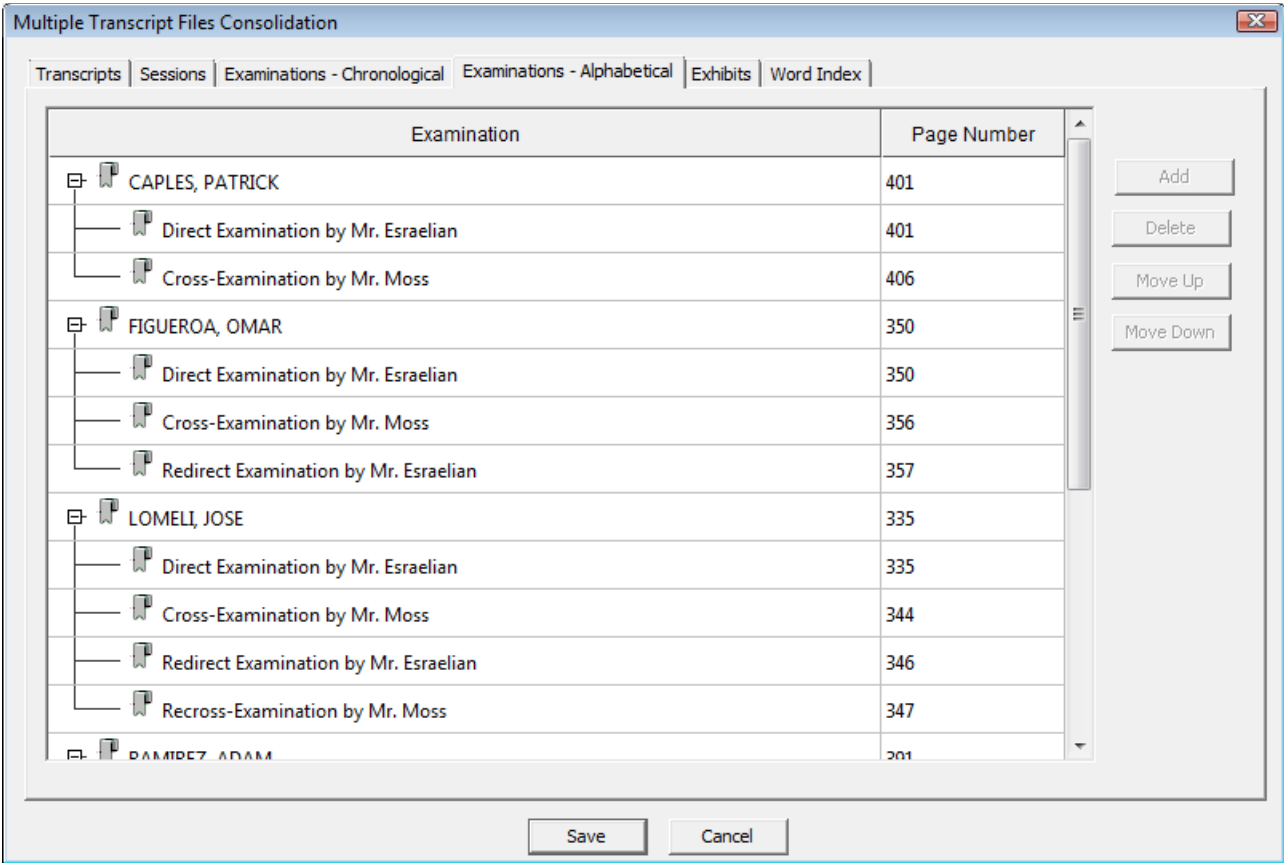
Multiple Transcript Files Consolidation

Transcripts | Sessions | Examinations - Chronological | Examinations - Alphabetical | Exhibits | Word Index

| Examination | Page Number |
|---|---|
| CAPLES, PATRICK | 401 |
| Direct Examination by Mr. Esraelian | 401 |
| Cross-Examination by Mr. Moss | 406 |
| FIGUEROA, OMAR | 350 |
| Direct Examination by Mr. Esraelian | 350 |
| Cross-Examination by Mr. Moss | 356 |
| Redirect Examination by Mr. Esraelian | 357 |
| LOMELI, JOSE | 335 |
| Direct Examination by Mr. Esraelian | 335 |
| Cross-Examination by Mr. Moss | 344 |
| Redirect Examination by Mr. Esraelian | 346 |
| Recross-Examination by Mr. Moss | 347 |
| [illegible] | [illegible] |

Add
Delete
Move Up
Move Down

Save
Cancel